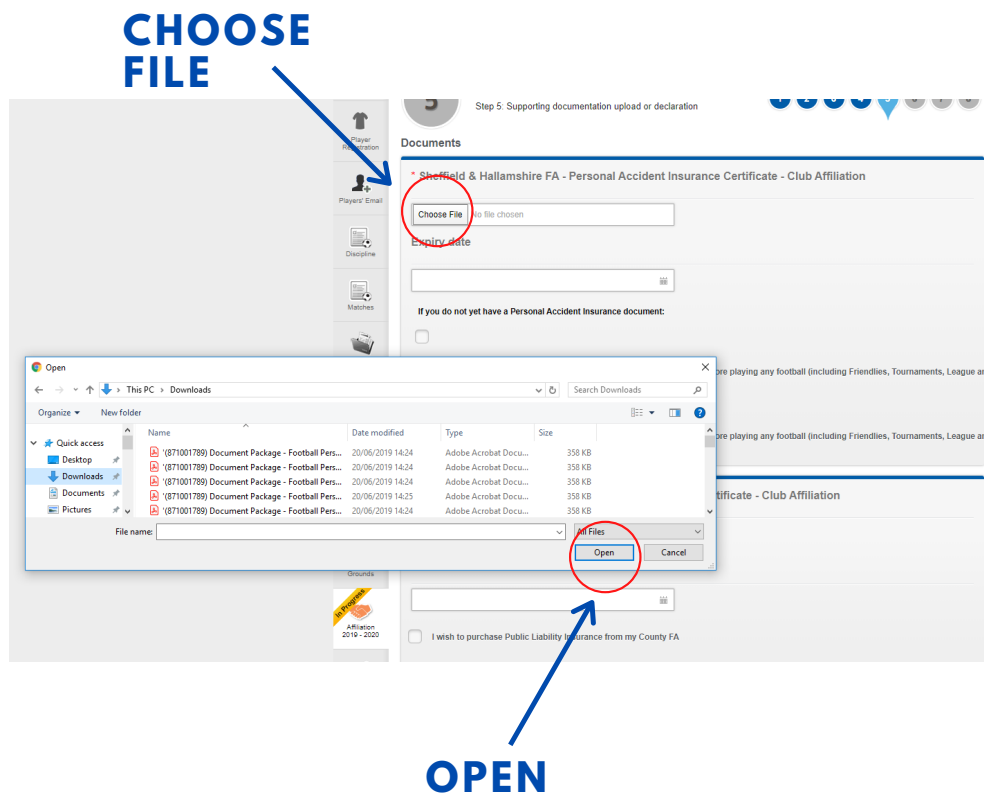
CHOOSE FILE

5

Step 5: Supporting documentation upload or declaration

Player Registration

Players' Email

Discipline

Matches

Documents

* Sheffield & Hallamshire FA - Personal Accident Insurance Certificate - Club Affiliation

Choose File No file chosen

Expiry date

If you do not yet have a Personal Accident Insurance document:

ore playing any football (including Friendlies, Tournaments, League a

ore playing any football (including Friendlies, Tournaments, League a

rtificate - Club Affiliation

Open

This PC > Downloads

Search Downloads

Organize ▾ New folder

Quick access
Desktop
Downloads
Documents
Pictures

| Name | Date modified | Type | Size |
|---|---|---|---|
| '(871001789) Document Package - Football Pers... | 20/06/2019 14:24 | Adobe Acrobat Docu... | 358 KB |
| '(871001789) Document Package - Football Pers... | 20/06/2019 14:24 | Adobe Acrobat Docu... | 358 KB |
| '(871001789) Document Package - Football Pers... | 20/06/2019 14:24 | Adobe Acrobat Docu... | 358 KB |
| '(871001789) Document Package - Football Pers... | 20/06/2019 14:25 | Adobe Acrobat Docu... | 358 KB |
| '(871001789) Document Package - Football Pers... | 20/06/2019 14:24 | Adobe Acrobat Docu... | 358 KB |

File name:

All Files

Open Cancel

Grounds

In Progress

Affiliation 2019 - 2020

I wish to purchase Public Liability Insurance from my County FA

OPEN